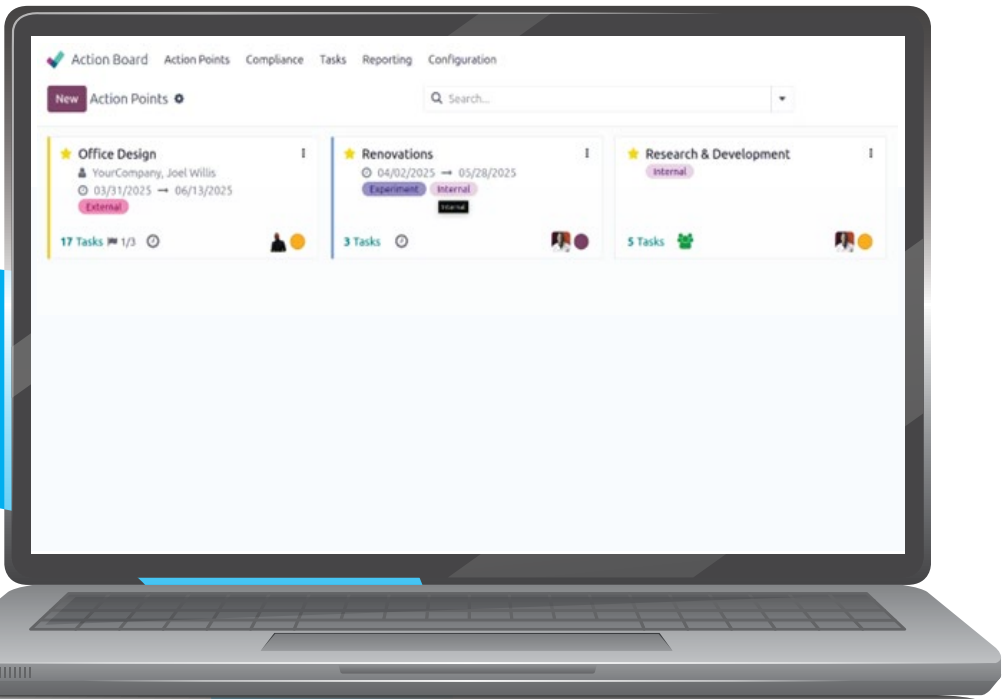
Action Board Action Points Compliance Tasks Reporting Configuration

New Action Points

Search...

Office Design
YourCompany, Joel Willis
03/31/2025 → 06/13/2025
External
17 Tasks 1/3

Renovations
04/02/2025 → 05/28/2025
Experiment Internal
Internal
3 Tasks

Research & Development
Internal
5 Tasks